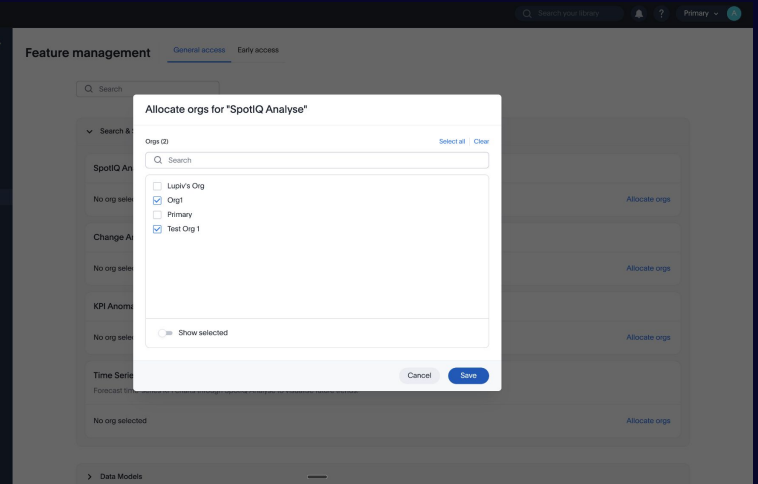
Search your library

Primary

A

Feature management

General access

Early access

Search

Search & S

SpotIQ An

No org selec

Allocate orgs

Change An

No org selec

Allocate orgs

KPI Anoma

No org selec

Allocate orgs

Time Serie

Forecast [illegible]

No org selected

Allocate orgs

Data Models

Allocate orgs for "SpotIQ Analyse"

Orgs (2)

Select all | Clear

Search

Lupiv's Org

Org1

Primary

Test Org 1

Show selected

Cancel

Save